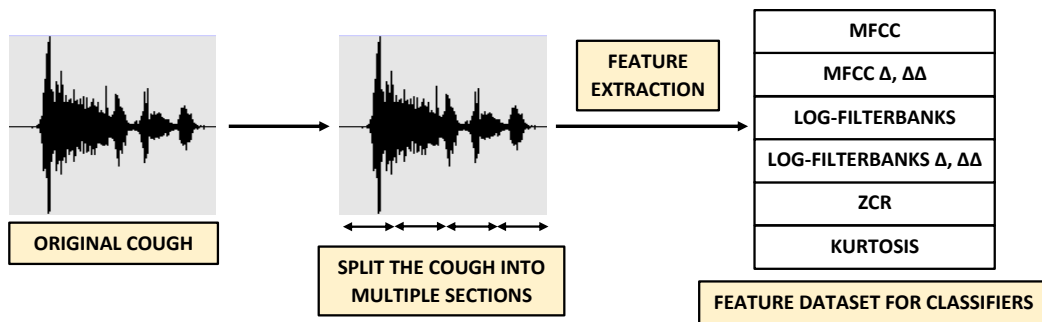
ORIGINAL COUGH

SPLIT THE COUGH INTO MULTIPLE SECTIONS

FEATURE EXTRACTION

| MFCC |
|---|
| MFCC Δ, ΔΔ |
| LOG-FILTERBANKS |
| LOG-FILTERBANKS Δ, ΔΔ |
| ZCR |
| KURTOSIS |

FEATURE DATASET FOR CLASSIFIERS